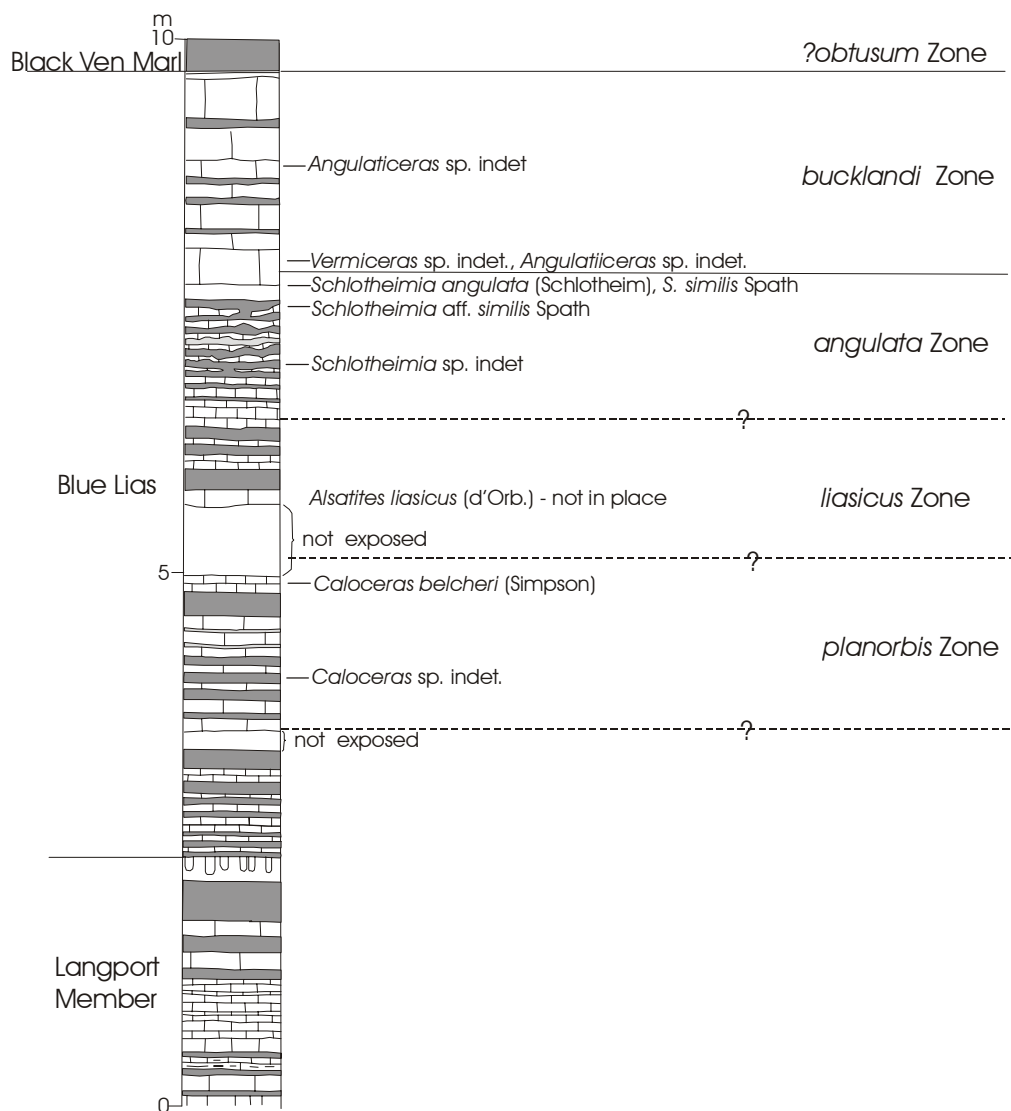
m
10
Black Ven Marl
?obtusum Zone
Angulaticeras sp. indet
bucklandi Zone
Vermiceras sp. indet., Angulatiiceras sp. indet.
Schlotheimia angulata (Schlotheim), S. similis Spath
Schlotheimia aff. similis Spath
angulata Zone
Schlotheimia sp. indet
?
Blue Lias
Alsatites liasicus (d'Orb.) - not in place
liasicus Zone
not exposed
?
5
Caloceras belcheri (Simpson)
planorbis Zone
Caloceras sp. indet.
?
not exposed
Langport Member
0